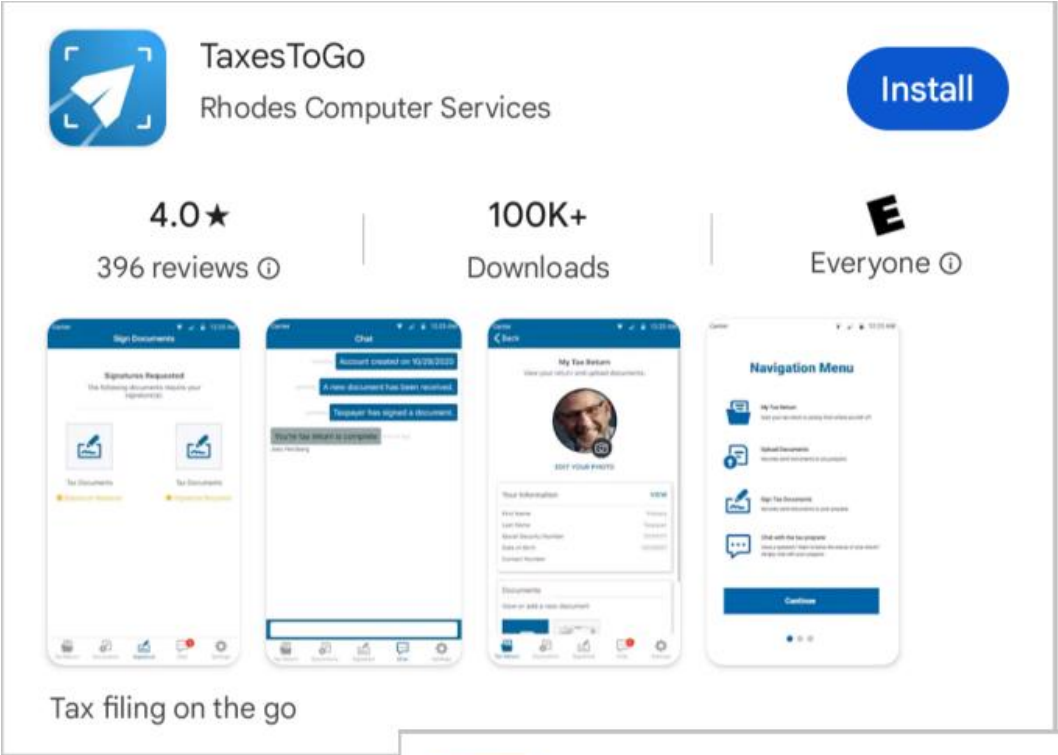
TaxesToGo
Rhodes Computer Services

Install

4.0★
396 reviews ⓘ

100K+
Downloads

E
Everyone ⓘ

Sign Documents
Signatures Requested
Tax Documents
Tax Documents

Chat
Account created on 10/28/2020
A new document has been received.
Taxpayer has signed a document.
You're tax return is complete

Back
My Tax Return
EDIT YOUR PHOTO
Your Information
Documents

Navigation Menu
My Tax Return
Upload Documents
Sign Tax Documents
Chat with the tax preparer
Continue

Tax filing on the go